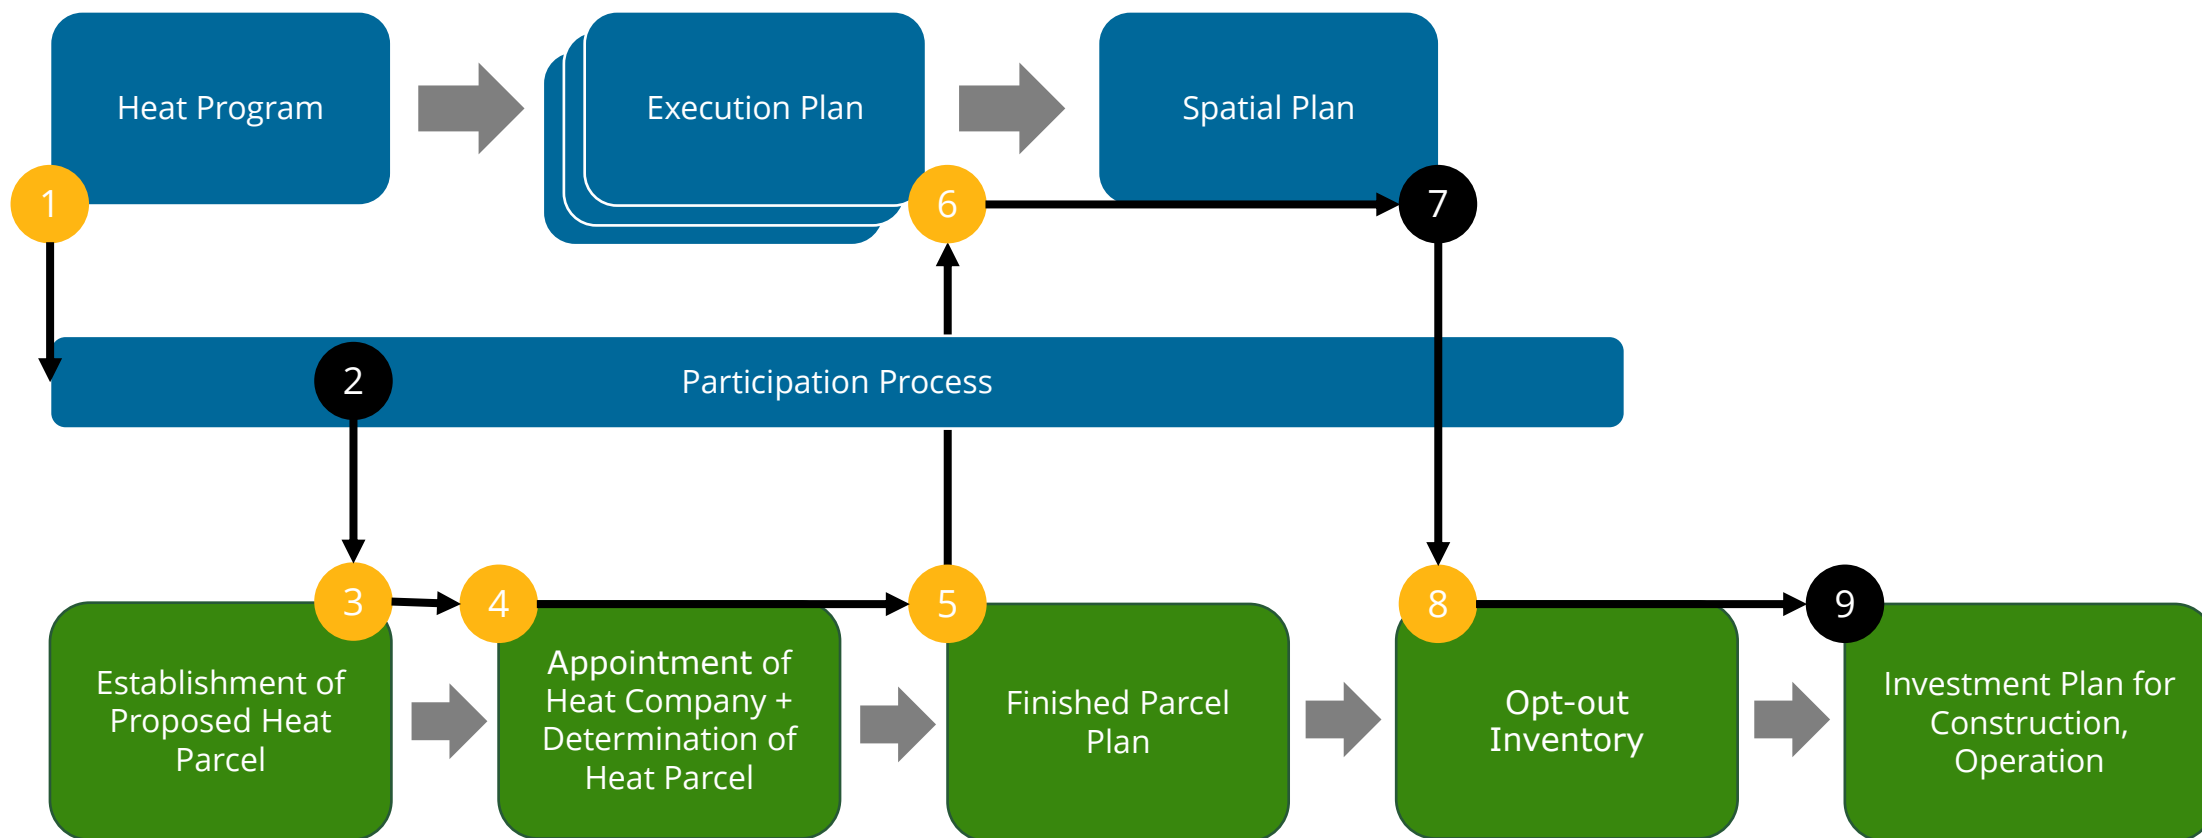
Heat Program

Execution Plan

Spatial Plan

1

6

7

Participation Process

2

3

4

5

8

9

Establishment of Proposed Heat Parcel

Appointment of Heat Company + Determination of Heat Parcel

Finished Parcel Plan

Opt-out Inventory

Investment Plan for Construction, Operation